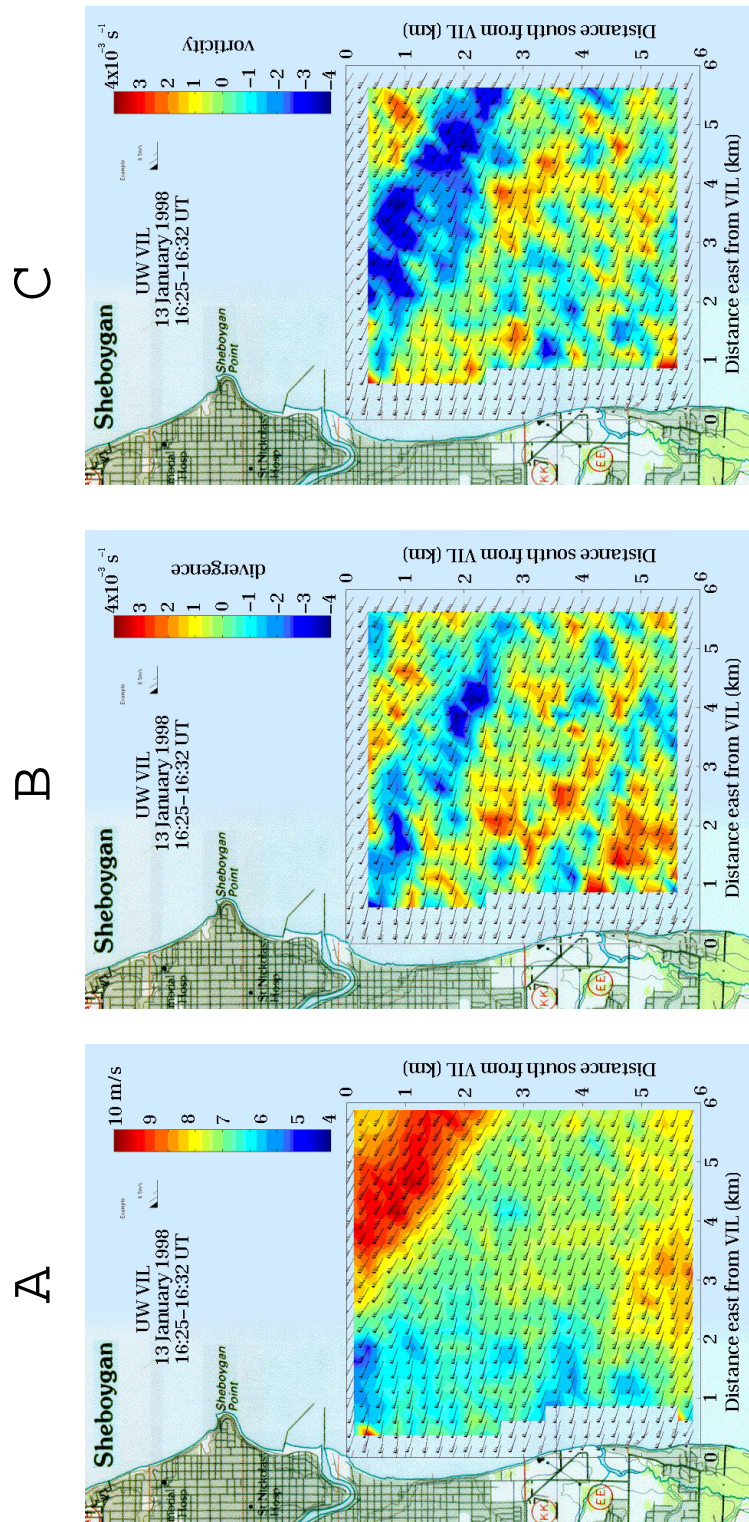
C

Sheboygan

UW VIL
13 January 1998
16:25–16:32 UT

Sheboygan Point

St. Nicholas Hosp

$4x10^{-3}$ s$^{-1}$
3
2
1
0
−1
−2
−3
−4
vorticity

Distance south from VIL (km)
0
1
2
3
4
5
6

Distance east from VIL (km)
0
1
2
3
4
5

B

Sheboygan

UW VIL
13 January 1998
16:25–16:32 UT

Sheboygan Point

St. Nicholas Hosp

$4x10^{-3}$ s$^{-1}$
3
2
1
0
−1
−2
−3
−4
divergence

Distance south from VIL (km)
0
1
2
3
4
5
6

Distance east from VIL (km)
0
1
2
3
4
5

A

Sheboygan

UW VIL
13 January 1998
16:25–16:32 UT

Sheboygan Point

St. Nicholas Hosp

10 m/s
9
8
7
6
5
4

Distance south from VIL (km)
0
1
2
3
4
5
6

Distance east from VIL (km)
0
1
2
3
4
5